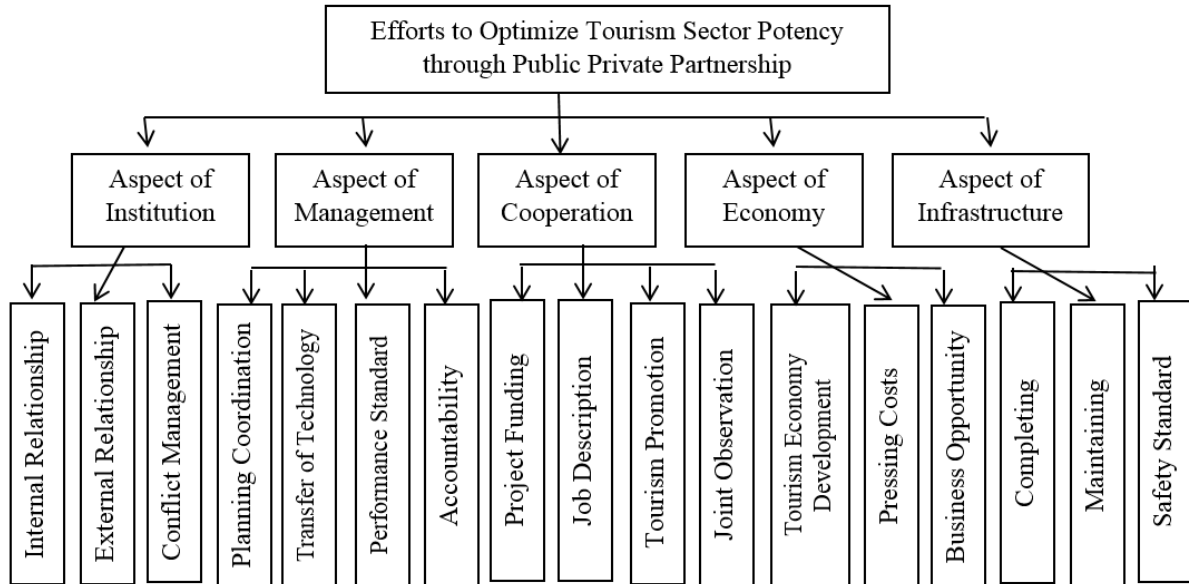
Efforts to Optimize Tourism Sector Potency through Public Private Partnership

Aspect of Institution

Internal Relationship

External Relationship

Conflict Management

Aspect of Management

Planning Coordination

Transfer of Technology

Performance Standard

Accountability

Aspect of Cooperation

Project Funding

Job Description

Tourism Promotion

Joint Observation

Aspect of Economy

Tourism Economy Development

Pressing Costs

Business Opportunity

Aspect of Infrastructure

Completing

Maintaining

Safety Standard